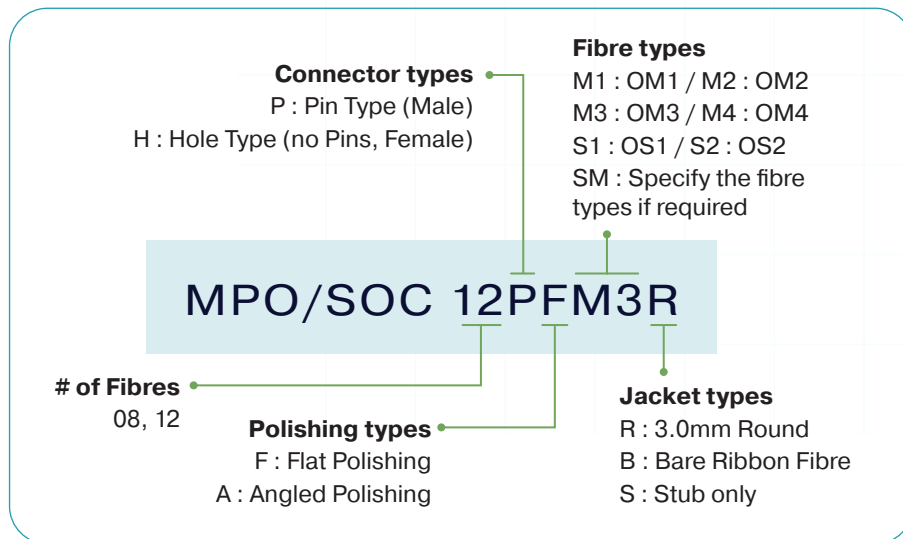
Connector types
P : Pin Type (Male)
H : Hole Type (no Pins, Female)

Fibre types
M1 : OM1 / M2 : OM2
M3 : OM3 / M4 : OM4
S1 : OS1 / S2 : OS2
SM : Specify the fibre types if required

MPO/SOC 12PFM3R

# of Fibres
08, 12

Polishing types
F : Flat Polishing
A : Angled Polishing

Jacket types
R : 3.0mm Round
B : Bare Ribbon Fibre
S : Stub only